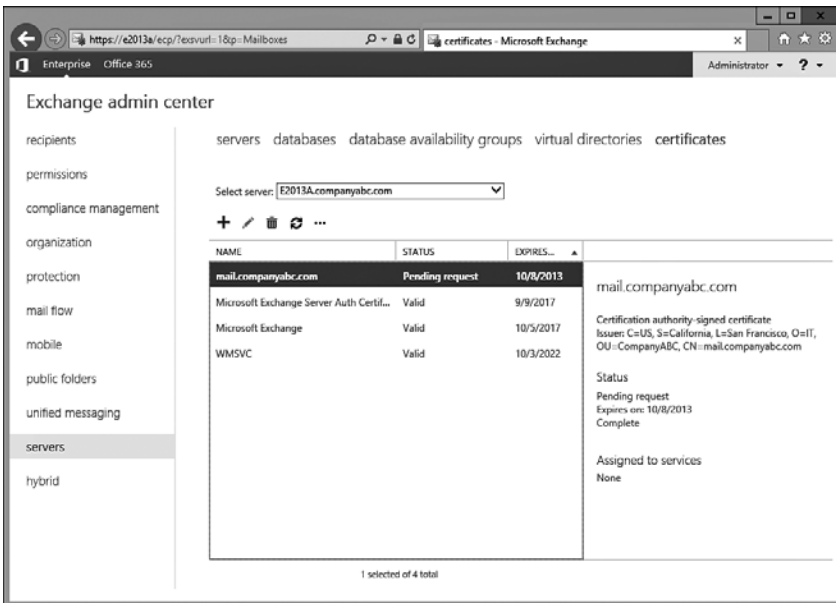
https://e2013a/ecp/?exsvurl=1&p=Mailboxes

certificates - Microsoft Exchange

Enterprise Office 365

Administrator ▾ ? ▾

Exchange admin center

recipients

permissions

compliance management

organization

protection

mail flow

mobile

public folders

unified messaging

servers

hybrid

servers databases database availability groups virtual directories certificates

Select server: E2013A.companyabc.com

| NAME | STATUS | EXPIRES... |
|---|---|---|
| mail.companyabc.com | Pending request | 10/8/2013 |
| Microsoft Exchange Server Auth Certif... | Valid | 9/9/2017 |
| Microsoft Exchange | Valid | 10/5/2017 |
| WMSVC | Valid | 10/3/2022 |

1 selected of 4 total

mail.companyabc.com

Certification authority-signed certificate
Issuer: C=US, S=California, L=San Francisco, O=IT, OU=CompanyABC, CN=mail.companyabc.com

Status

Pending request
Expires on: 10/8/2013
Complete

Assigned to services

None